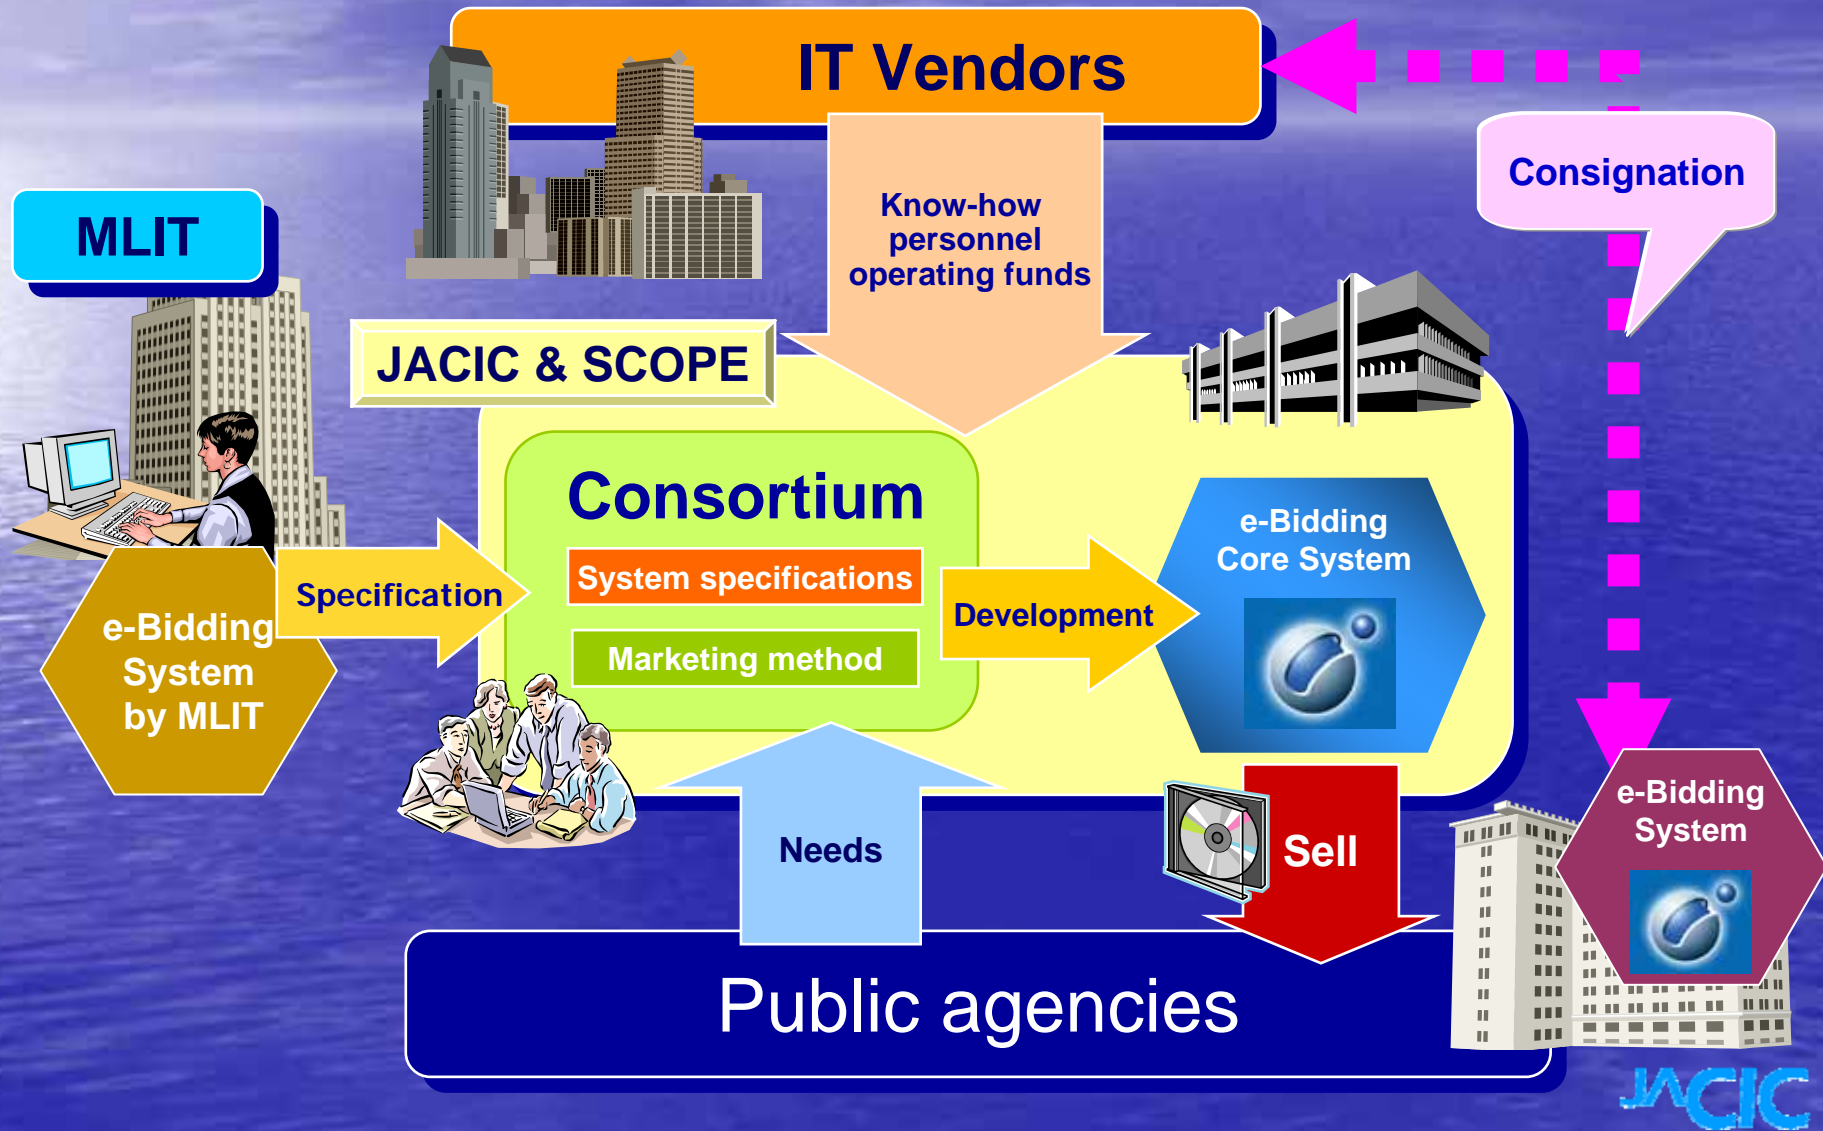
IT Vendors

Consignation

MLIT

Know-how
personnel
operating funds

JACIC & SCOPE

Consortium

System specifications

Marketing method

e-Bidding
System
by MLIT

Specification

Development

e-Bidding
Core System

Needs

Sell

e-Bidding
System

Public agencies

JACIC